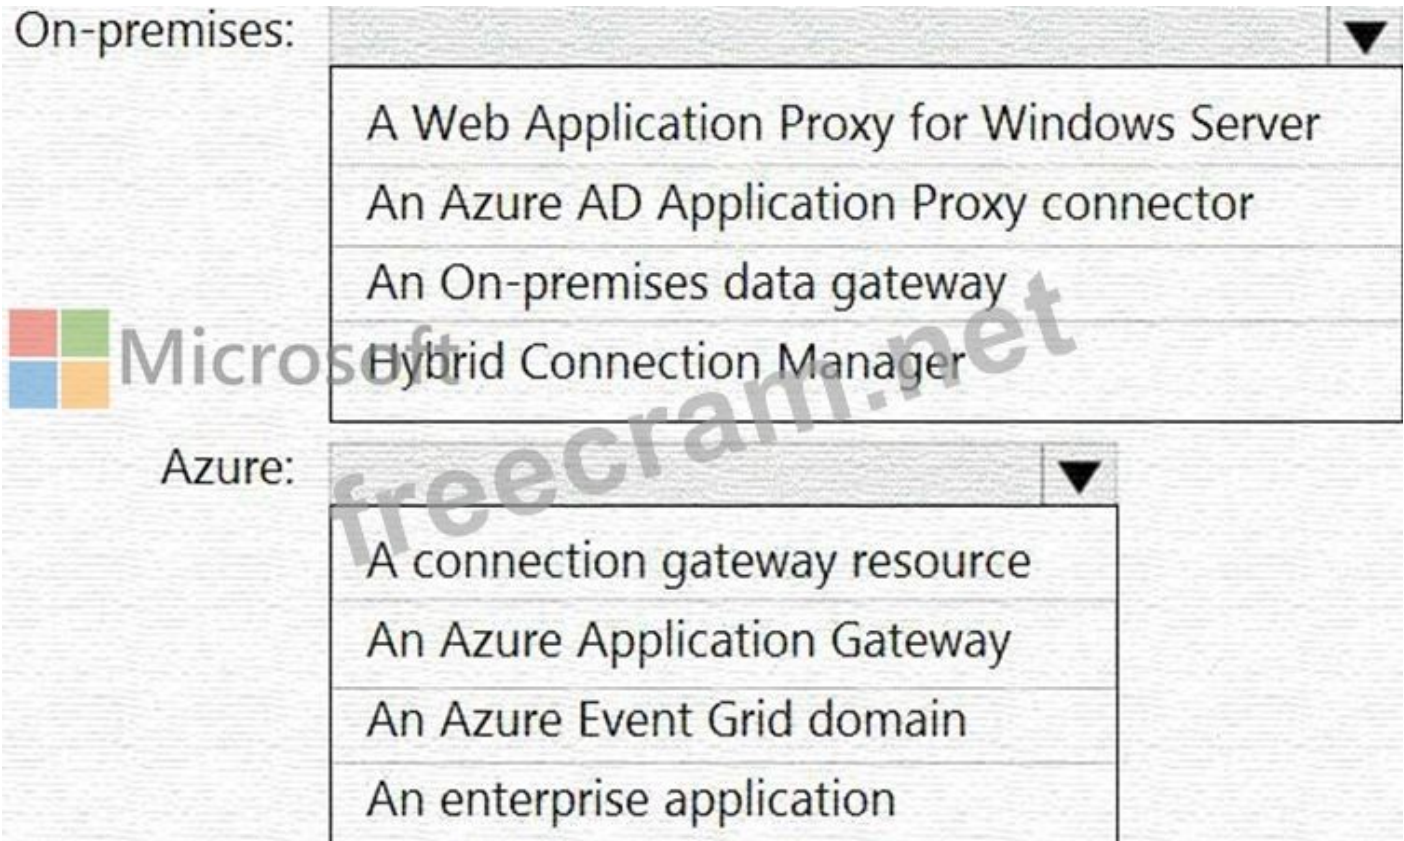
On-premises:

A Web Application Proxy for Windows Server
An Azure AD Application Proxy connector
An On-premises data gateway
Hybrid Connection Manager

Microsoft freecram.net

Azure:

A connection gateway resource
An Azure Application Gateway
An Azure Event Grid domain
An enterprise application